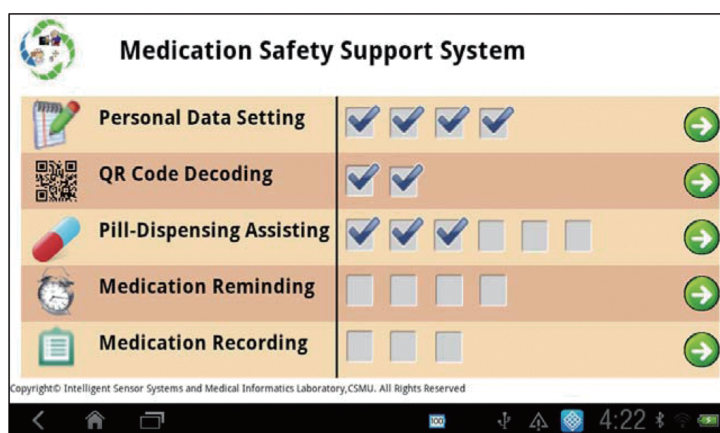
Medication Safety Support System

Personal Data Setting

QR Code Decoding

Pill-Dispensing Assisting

Medication Reminding

Medication Recording

Copyright© Intelligent Sensor Systems and Medical Informatics Laboratory,CSMU. All Rights Reserved

100

4:22